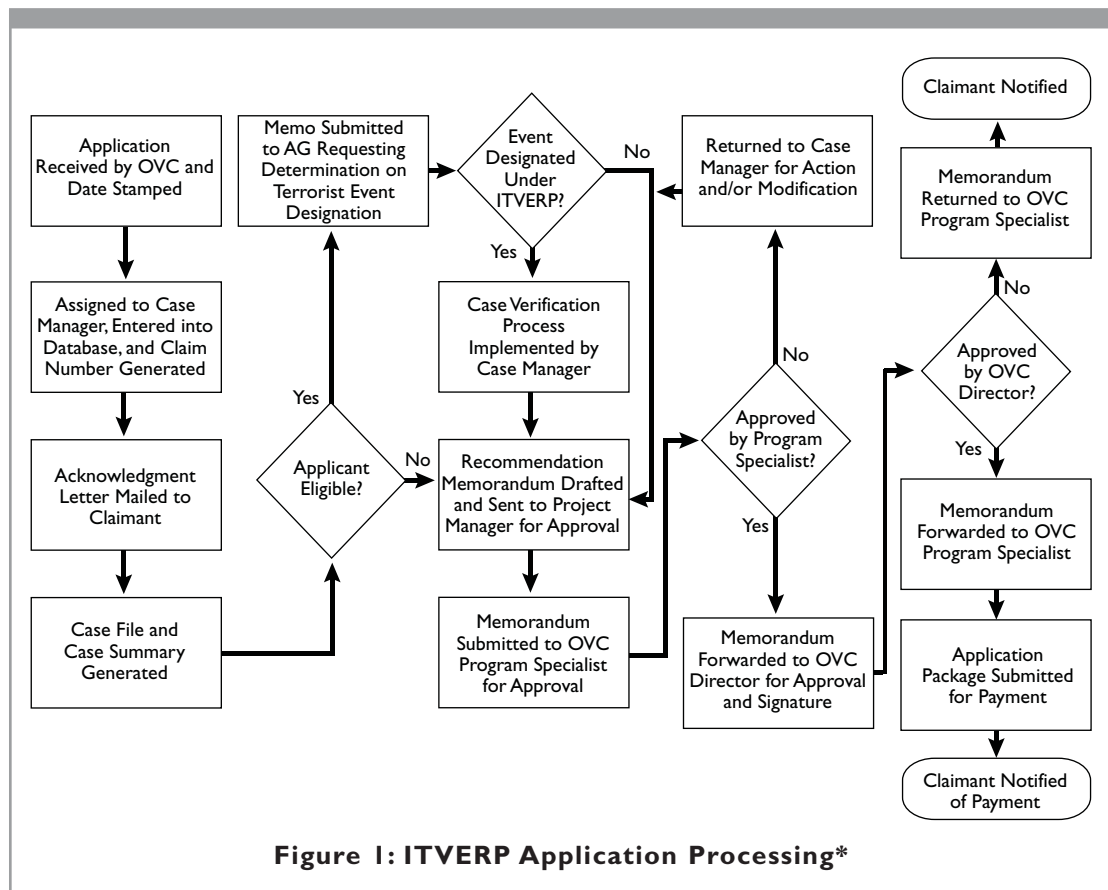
Application Received by OVC and Date Stamped

Assigned to Case Manager, Entered into Database, and Claim Number Generated

Acknowledgment Letter Mailed to Claimant

Case File and Case Summary Generated

Applicant Eligible?

Yes

No

Memo Submitted to AG Requesting Determination on Terrorist Event Designation

Event Designated Under ITVERP?

Yes

No

Case Verification Process Implemented by Case Manager

Recommendation Memorandum Drafted and Sent to Project Manager for Approval

Memorandum Submitted to OVC Program Specialist for Approval

Returned to Case Manager for Action and/or Modification

No

Approved by Program Specialist?

Yes

Memorandum Forwarded to OVC Director for Approval and Signature

Claimant Notified

Memorandum Returned to OVC Program Specialist

No

Approved by OVC Director?

Yes

Memorandum Forwarded to OVC Program Specialist

Application Package Submitted for Payment

Claimant Notified of Payment

Figure 1: ITVERP Application Processing*